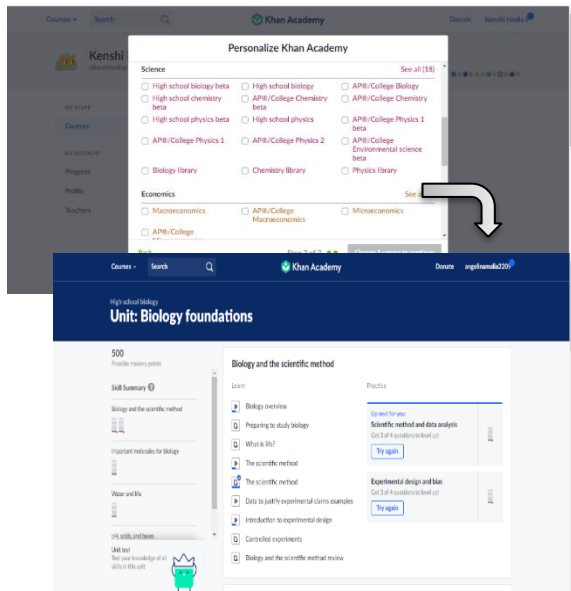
Courses ▾ Search Khan Academy Donate Kenshi Hedia

Kenshi

MY STUFF
Courses

MY ACCOUNT
Progress
Profile
Teachers

Personalize Khan Academy

Science See all (18)

High school biology beta
High school biology
AP®/College Biology
High school chemistry beta
AP®/College Chemistry beta
AP®/College Chemistry
High school physics beta
High school physics
AP®/College Physics 1 beta
AP®/College Physics 1
AP®/College Physics 2
AP®/College Environmental science beta
Biology library
Chemistry library
Physics library

Economics See

Macroeconomics
AP®/College Macroeconomics
Microeconomics
AP®/College

Back Step 2 of 2

Courses ▾ Search Khan Academy Donate angelinamalia220

High school biology
Unit: Biology foundations

500
Possible mastery points

Skill Summary

Biology and the scientific method

Important molecules for biology

Water and life

pH, acids, and bases

Unit test
Test your knowledge of all skills in this unit

Biology and the scientific method

Learn
Biology overview
Preparing to study biology
What is life?
The scientific method
The scientific method
Data to justify experimental claims examples
Introduction to experimental design
Controlled experiments
Biology and the scientific method review

Practice
Up next for you:
Scientific method and data analysis
Get 3 of 4 questions to level up!
Try again

Experimental design and bias
Get 3 of 4 questions to level up!
Try again